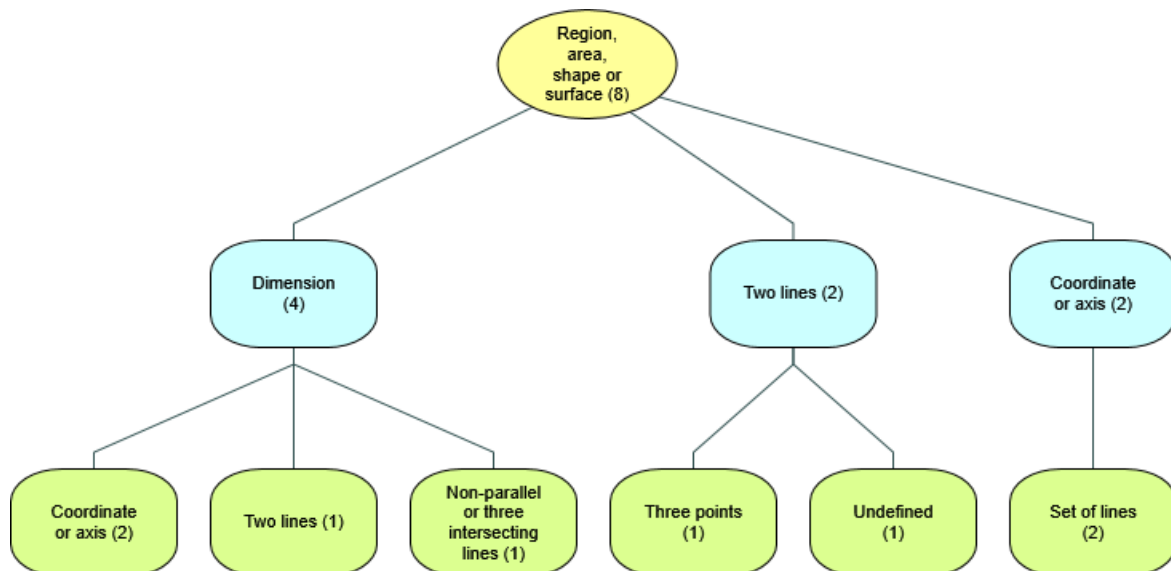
Region, area, shape or surface (8)

Dimension (4)

Two lines (2)

Coordinate or axis (2)

Coordinate or axis (2)

Two lines (1)

Non-parallel or three intersecting lines (1)

Three points (1)

Undefined (1)

Set of lines (2)